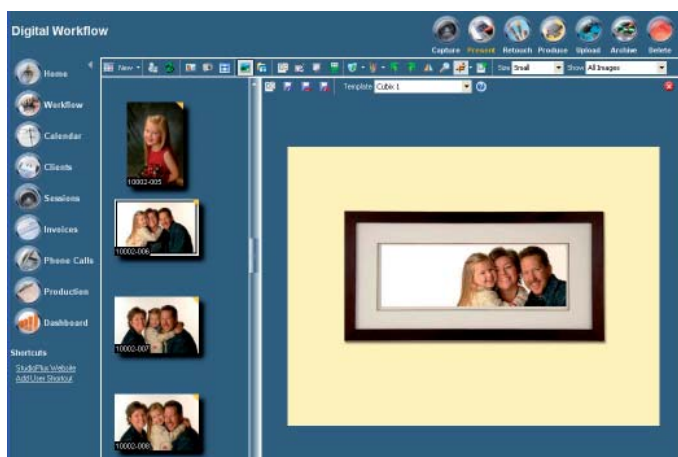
Digital Workflow

Capture Present Retouch Produce Upload Archive Delete

Home
Workflow
Calendar
Clients
Sessions
Invoices
Phone Calls
Production
Dashboard

Shortcuts
StudioPlus Website
Add User Shortcut

New Size Small Show All Images

Template Cubix 1

10002-005
10002-006
10002-007
10002-008